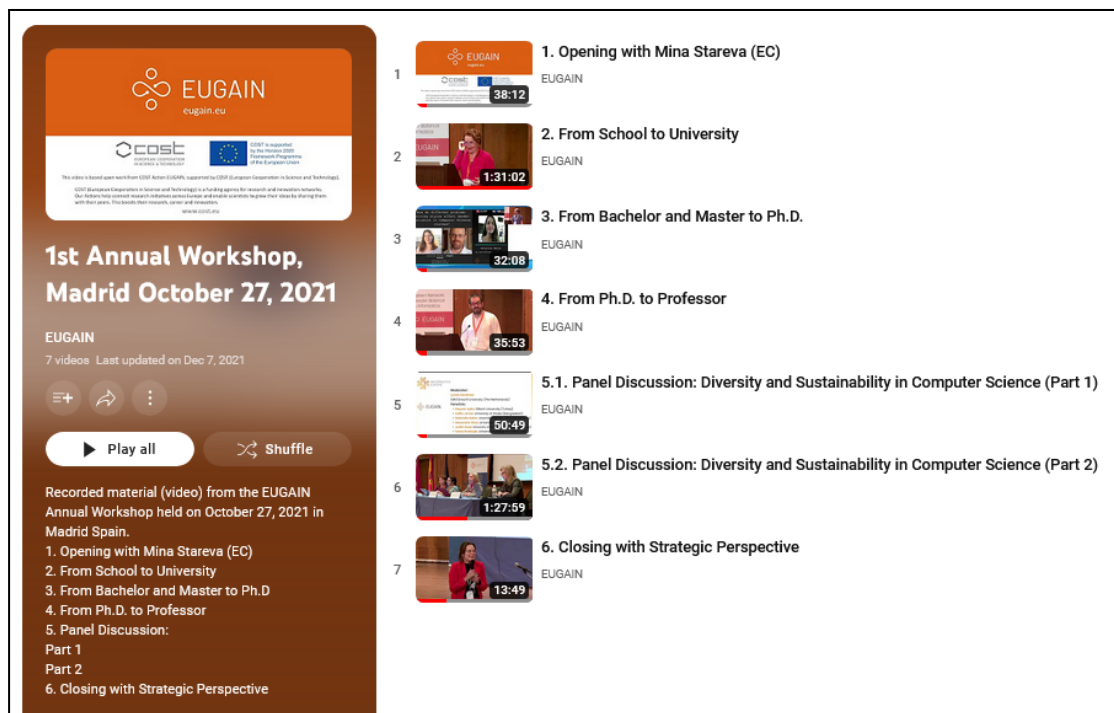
EUGAIN
eugain.eu

cost
EUROPEAN COOPERATION IN SCIENCE & TECHNOLOGY

COST is supported by the Horizon 2020 Framework Programme of the European Union

This video is based upon work from COST Action EUGAIN, supported by COST (European Cooperation in Science and Technology).

COST (European Cooperation in Science and Technology) is a funding agency for research and innovation networks. Our Actions help connect research initiatives across Europe and enable scientists to grow their ideas by sharing them with their peers. This boosts their research, career and innovation.

www.cost.eu

1st Annual Workshop, Madrid October 27, 2021

EUGAIN

7 videos Last updated on Dec 7, 2021

Play all

Shuffle

Recorded material (video) from the EUGAIN Annual Workshop held on October 27, 2021 in Madrid Spain.
1. Opening with Mina Stareva (EC)
2. From School to University
3. From Bachelor and Master to Ph.D
4. From Ph.D. to Professor
5. Panel Discussion:
Part 1
Part 2
6. Closing with Strategic Perspective

1
EUGAIN
38:12
1. Opening with Mina Stareva (EC)
EUGAIN

2
1:31:02
2. From School to University
EUGAIN

3
32:08
3. From Bachelor and Master to Ph.D.
EUGAIN

4
35:53
4. From Ph.D. to Professor
EUGAIN

5
EUGAIN
50:49
5.1. Panel Discussion: Diversity and Sustainability in Computer Science (Part 1)
EUGAIN

6
1:27:59
5.2. Panel Discussion: Diversity and Sustainability in Computer Science (Part 2)
EUGAIN

7
13:49
6. Closing with Strategic Perspective
EUGAIN